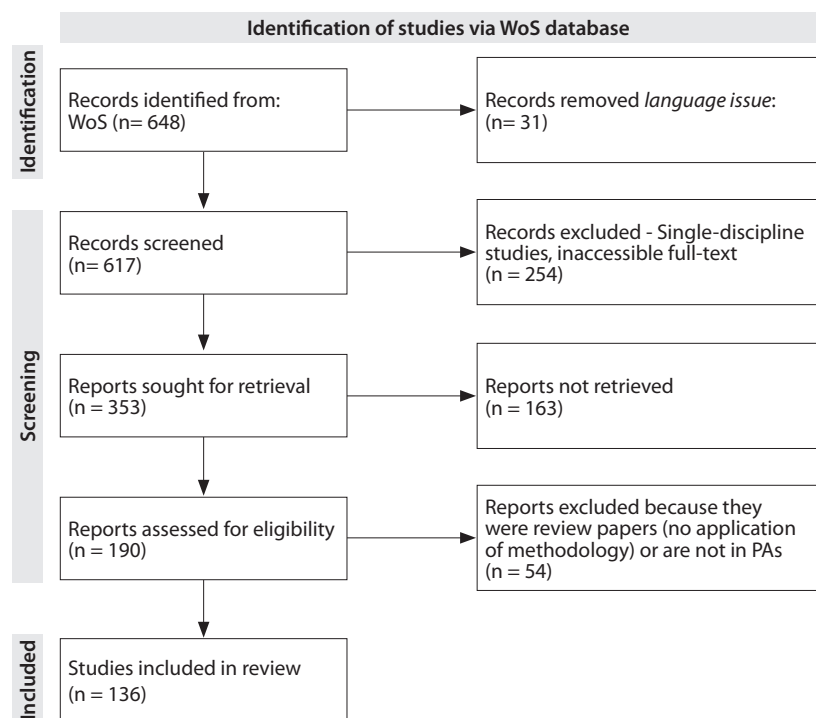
Identification of studies via WoS database

Identification

Records identified from: WoS (n= 648)

Records removed *language issue*: (n= 31)

Screening

Records screened (n= 617)

Records excluded - Single-discipline studies, inaccessible full-text (n = 254)

Reports sought for retrieval (n = 353)

Reports not retrieved (n = 163)

Reports assessed for eligibility (n = 190)

Reports excluded because they were review papers (no application of methodology) or are not in PAs (n = 54)

Included

Studies included in review (n = 136)